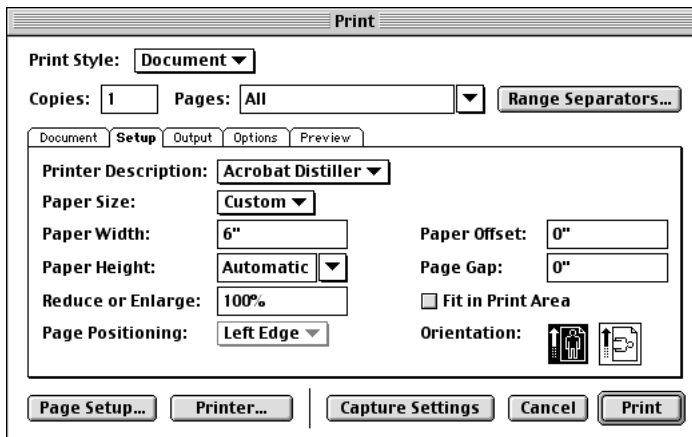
Print

Print Style: Document

Copies: 1 Pages: All Range Separators...

Document Setup Output Options Preview

Printer Description: Acrobat Distiller

Paper Size: Custom

Paper Width: 6"

Paper Offset: 0"

Paper Height: Automatic

Page Gap: 0"

Reduce or Enlarge: 100%

Fit in Print Area

Page Positioning: Left Edge

Orientation:

Page Setup... Printer... Capture Settings Cancel Print